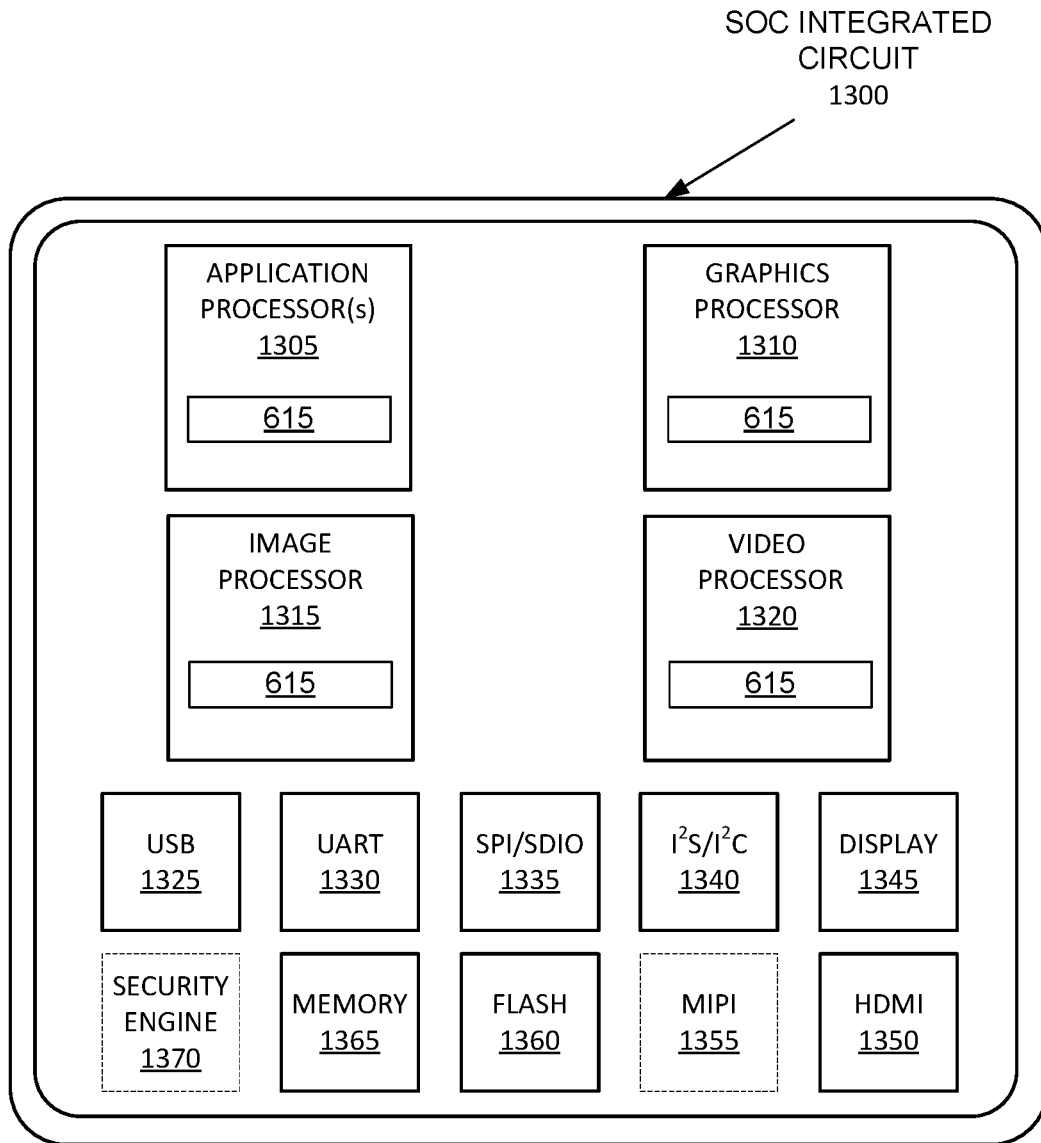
SOC INTEGRATED CIRCUIT 1300

APPLICATION PROCESSOR(s) 1305

615

GRAPHICS PROCESSOR 1310

615

IMAGE PROCESSOR 1315

615

VIDEO PROCESSOR 1320

615

USB 1325

UART 1330

SPI/SDIO 1335

$I^2S/I^2C$ 1340

DISPLAY 1345

SECURITY ENGINE 1370

MEMORY 1365

FLASH 1360

MIPI 1355

HDMI 1350